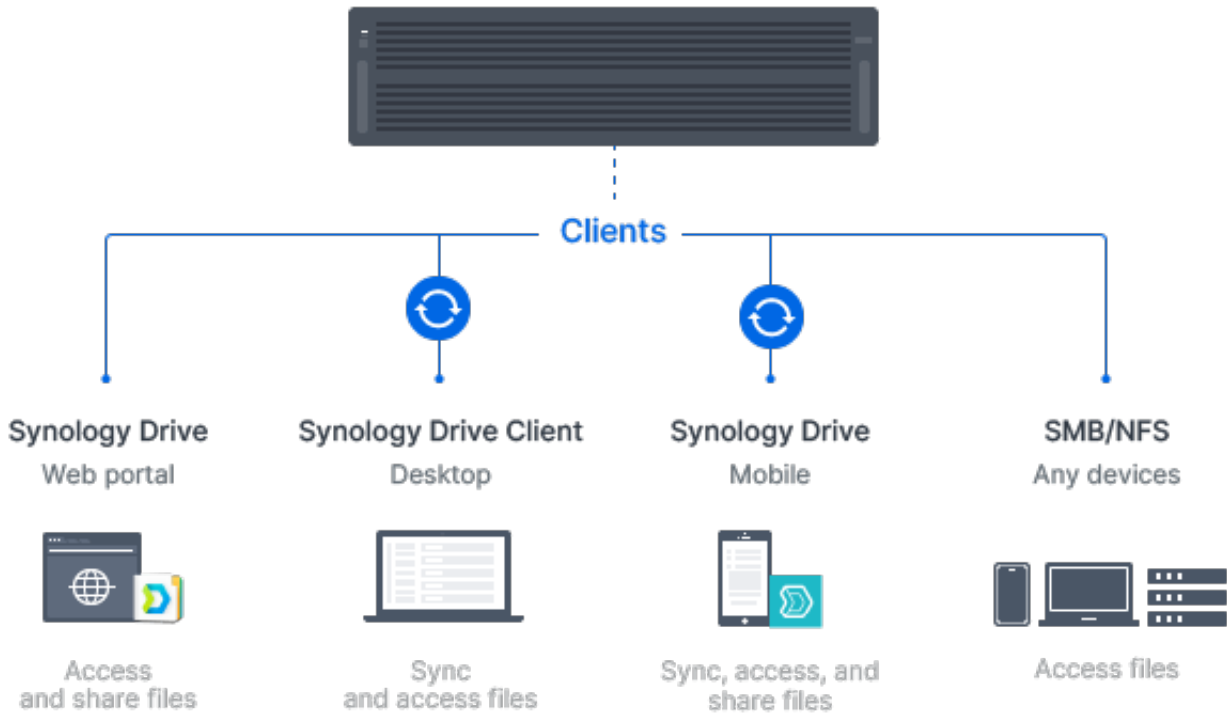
Clients

Synology Drive
Web portal

Access and share files

Synology Drive Client
Desktop

Sync and access files

Synology Drive
Mobile

Sync, access, and share files

SMB/NFS
Any devices

Access files